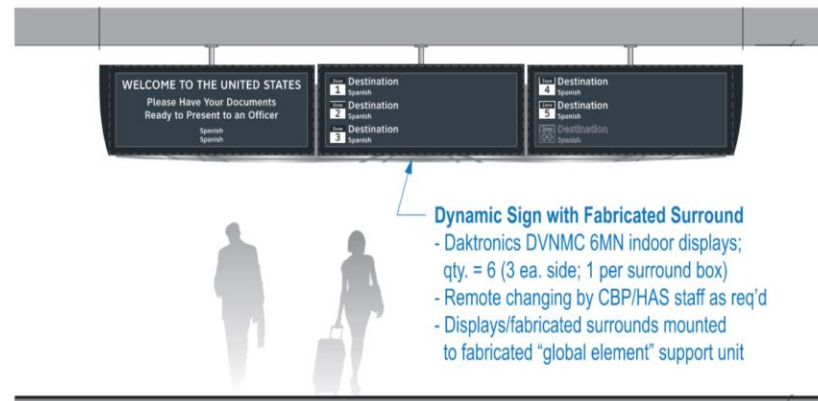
WELCOME TO THE UNITED STATES
Please Have Your Documents Ready to Present to an Officer
Spanish
Spanish

Zone 1 Destination
Spanish
Zone 2 Destination
Spanish
Zone 3 Destination
Spanish

Zone 4 Destination
Spanish
Zone 5 Destination
Spanish
Zone Destination
Spanish

Dynamic Sign with Fabricated Surround
- Daktronics DVNMC 6MN indoor displays; qty. = 6 (3 ea. side; 1 per surround box)
- Remote changing by CBP/HAS staff as req'd
- Displays/fabricated surrounds mounted to fabricated "global element" support unit